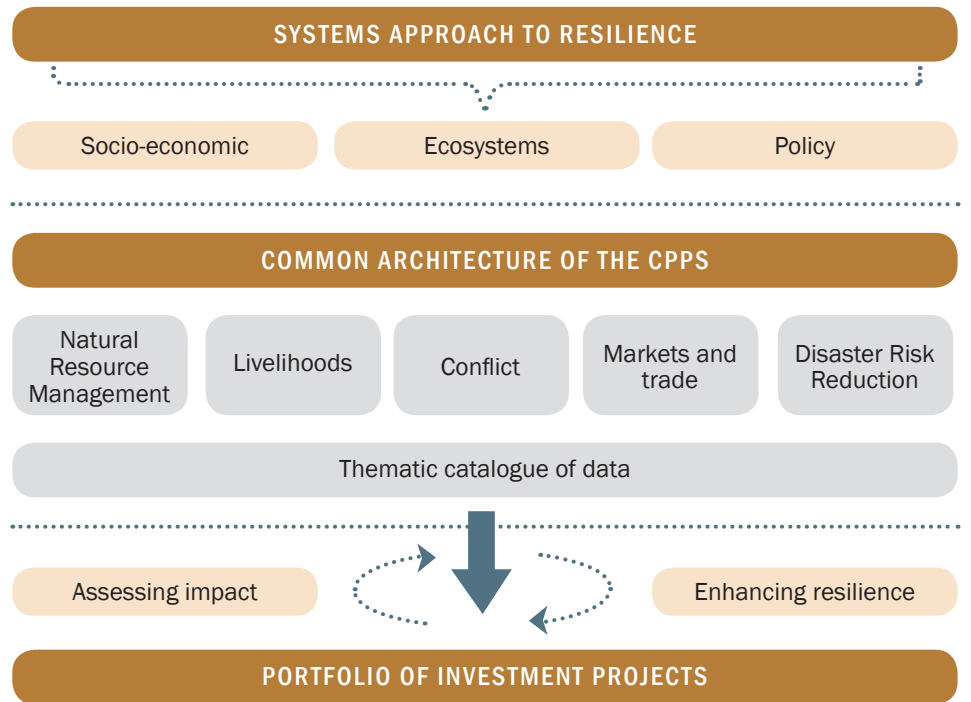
SYSTEMS APPROACH TO RESILIENCE

Socio-economic

Ecosystems

Policy

COMMON ARCHITECTURE OF THE CPPS

Natural Resource Management

Livelihoods

Conflict

Markets and trade

Disaster Risk Reduction

Thematic catalogue of data

Assessing impact

Enhancing resilience

PORTFOLIO OF INVESTMENT PROJECTS